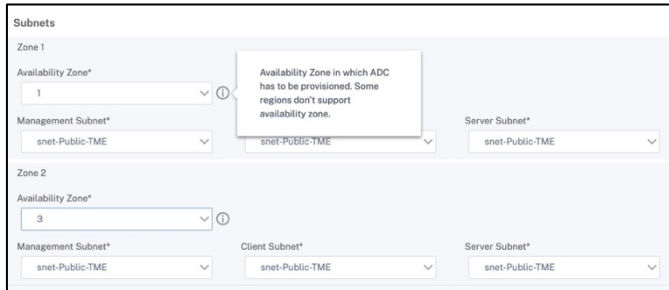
Subnets

Zone 1

Availability Zone*

1

Availability Zone in which ADC has to be provisioned. Some regions don't support availability zone.

Management Subnet*

snet-Public-TME

snet-Public-TME

Server Subnet*

snet-Public-TME

Zone 2

Availability Zone*

3

Management Subnet*

snet-Public-TME

Client Subnet*

snet-Public-TME

Server Subnet*

snet-Public-TME